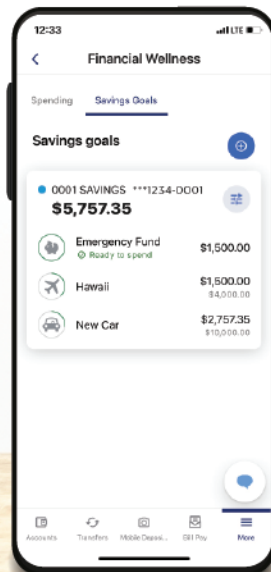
12:33
LTE

Financial Wellness

Spending Savings Goals

Savings goals

0001 SAVINGS ***1234-0001
$5,757.35

Emergency Fund
Ready to spend
$1,500.00

Hawaii
$1,500.00
$4,000.00

New Car
$2,757.35
$10,000.00

Accounts Transfers Mobile Deposi... Bill Pay More